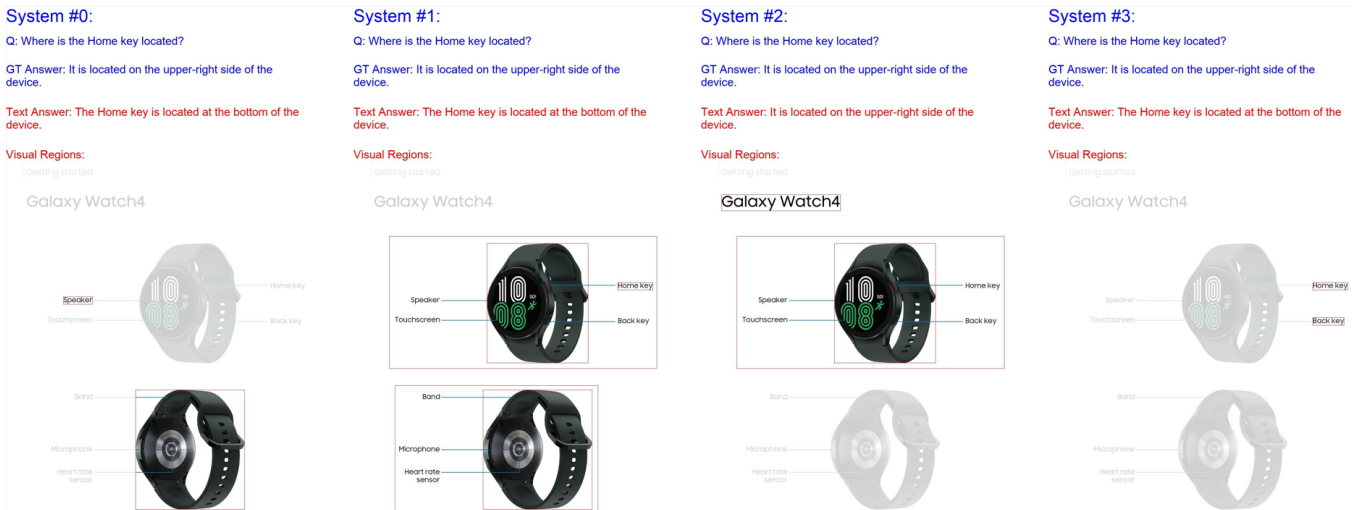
System #0:

Q: Where is the Home key located?

GT Answer: It is located on the upper-right side of the device.

Text Answer: The Home key is located at the bottom of the device.

Visual Regions:

Getting started

Galaxy Watch4

Speaker

Touchscreen

Home key

Back key

Band

Microphone

Heart rate sensor

System #1:

Q: Where is the Home key located?

GT Answer: It is located on the upper-right side of the device.

Text Answer: The Home key is located at the bottom of the device.

Visual Regions:

Getting started

Galaxy Watch4

Speaker

Touchscreen

Home key

Back key

Band

Microphone

Heart rate sensor

System #2:

Q: Where is the Home key located?

GT Answer: It is located on the upper-right side of the device.

Text Answer: It is located on the upper-right side of the device.

Visual Regions:

Getting started

Galaxy Watch4

Speaker

Touchscreen

Home key

Back key

Band

Microphone

Heart rate sensor

System #3:

Q: Where is the Home key located?

GT Answer: It is located on the upper-right side of the device.

Text Answer: The Home key is located at the bottom of the device.

Visual Regions:

Getting started

Galaxy Watch4

Speaker

Touchscreen

Home key

Back key

Band

Microphone

Heart rate sensor